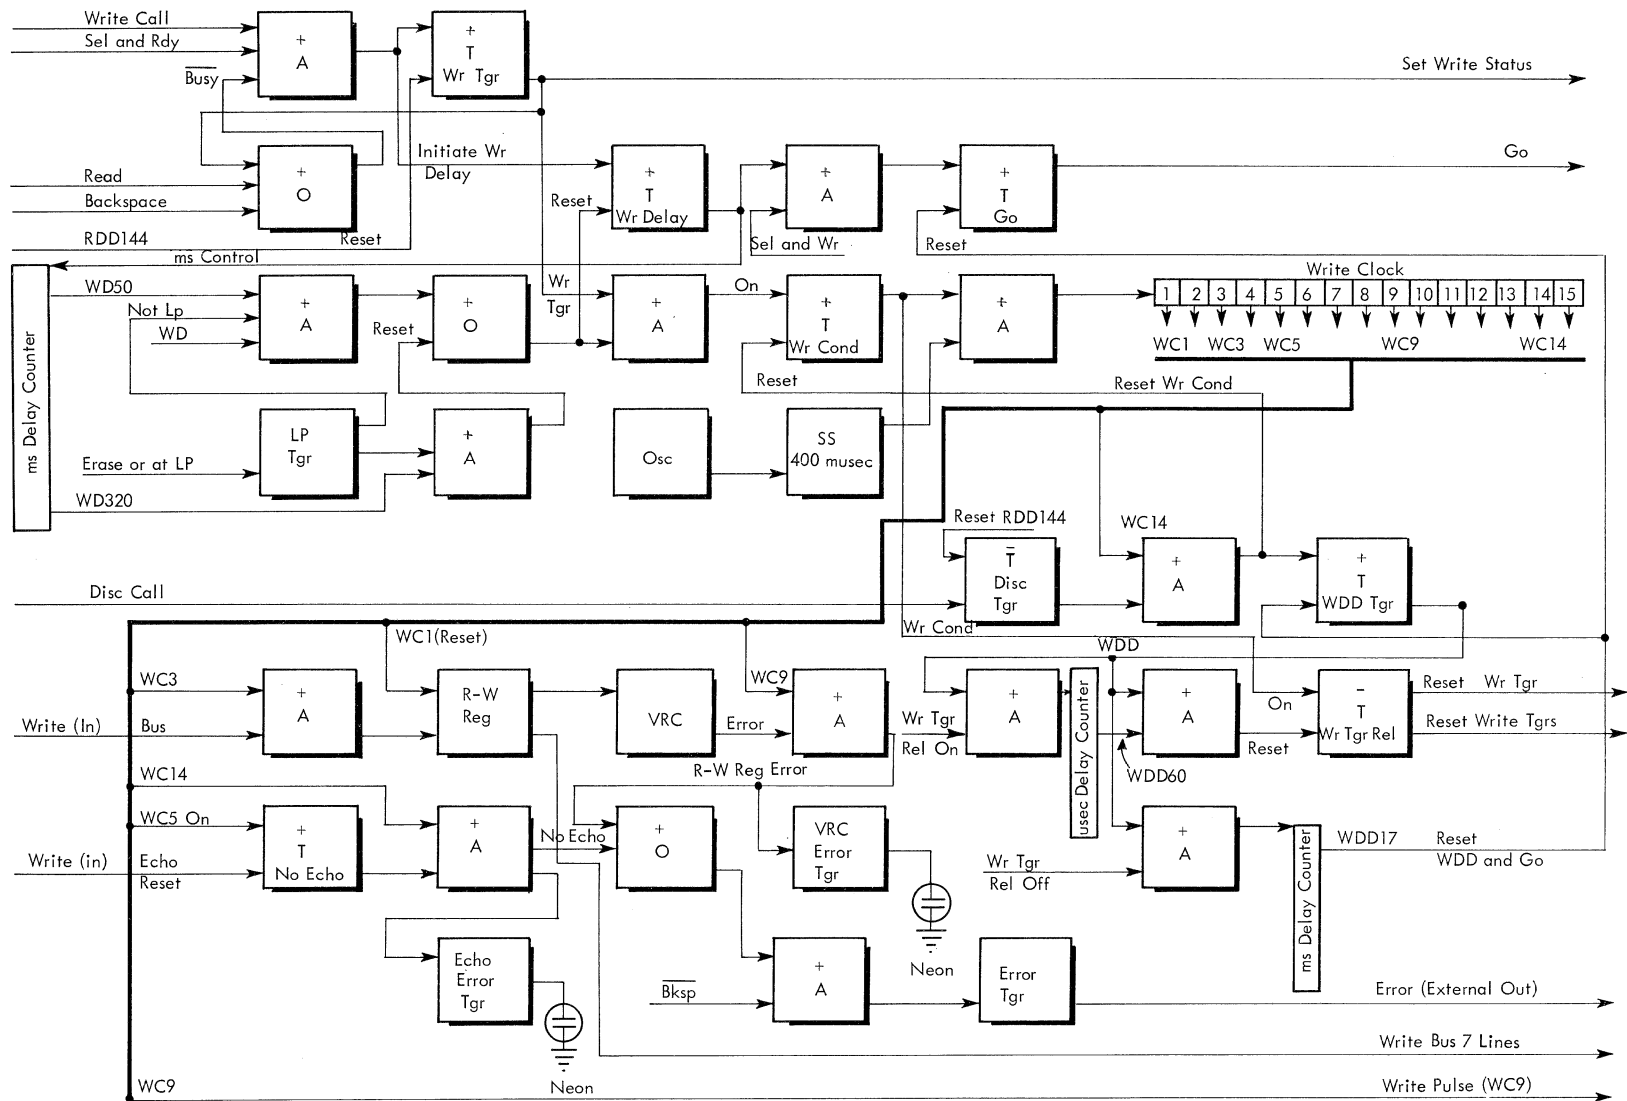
Write Call
Sel and Rdy
$\overline{Busy}$
+ A
+ T Wr Tgr
Set Write Status
Read
Backspace
+ O
Initiate Wr Delay
Reset
+ T Wr Delay
+ A
+ T Go
Go
RDD144
Reset
ms Control
Sel and Wr
Reset
ms Delay Counter
WD50
Not Lp
WD
+ A
Reset
+ O
Wr Tgr
+ A
On
+ T Wr Cond
+ A
Write Clock

| 1 | 2 | 3 | 4 | 5 | 6 | 7 | 8 | 9 | 10 | 11 | 12 | 13 | 14 | 15 |
|---|---|---|---|---|---|---|---|---|---|---|---|---|---|---|

WC1 WC3 WC5 WC9 WC14
Reset
Reset Wr Cond
LP Tgr
+ A
Osc
SS 400 musec
Erase or at LP
WD320
Reset RDD144
WC14
$\overline{T}$ Disc Tgr
+ A
+ T WDD Tgr
Disc Call
Wr Cond
WC1(Reset)
WDD
WC3
+ A
R-W Reg
VRC
WC9
+ A
+ A
usec Delay Counter
+ A
On
- T Wr Tgr Rel
Reset Wr Tgr
Reset Write Tgrs
Write (In)
Bus
Error
Wr Tgr Rel On
Reset
WC14
R-W Reg Error
WDD60
WC5 On
+ T No Echo
+ A
No Echo
+ O
VRC Error Tgr
+ A
ms Delay Counter
WDD17
Reset WDD and Go
Write (in)
Echo
Reset
Wr Tgr Rel Off
Echo Error Tgr
Neon
$\overline{Bksp}$
+ A
Error Tgr
Error (External Out)
Neon
Write Bus 7 Lines
WC9
Write Pulse (WC9)